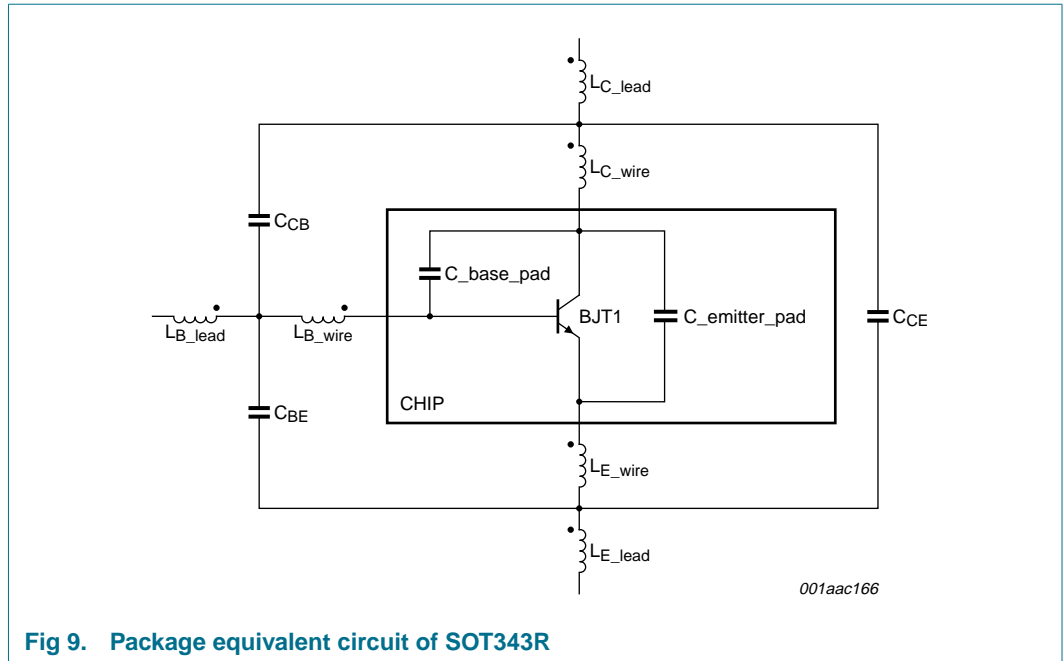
$L_{C\_lead}$

$L_{C\_wire}$

$C_{CB}$

C_base_pad

$L_{B\_lead}$

$L_{B\_wire}$

BJT1

C_emitter_pad

$C_{CE}$

CHIP

$C_{BE}$

$L_{E\_wire}$

$L_{E\_lead}$

001aac166

Fig 9. Package equivalent circuit of SOT343R